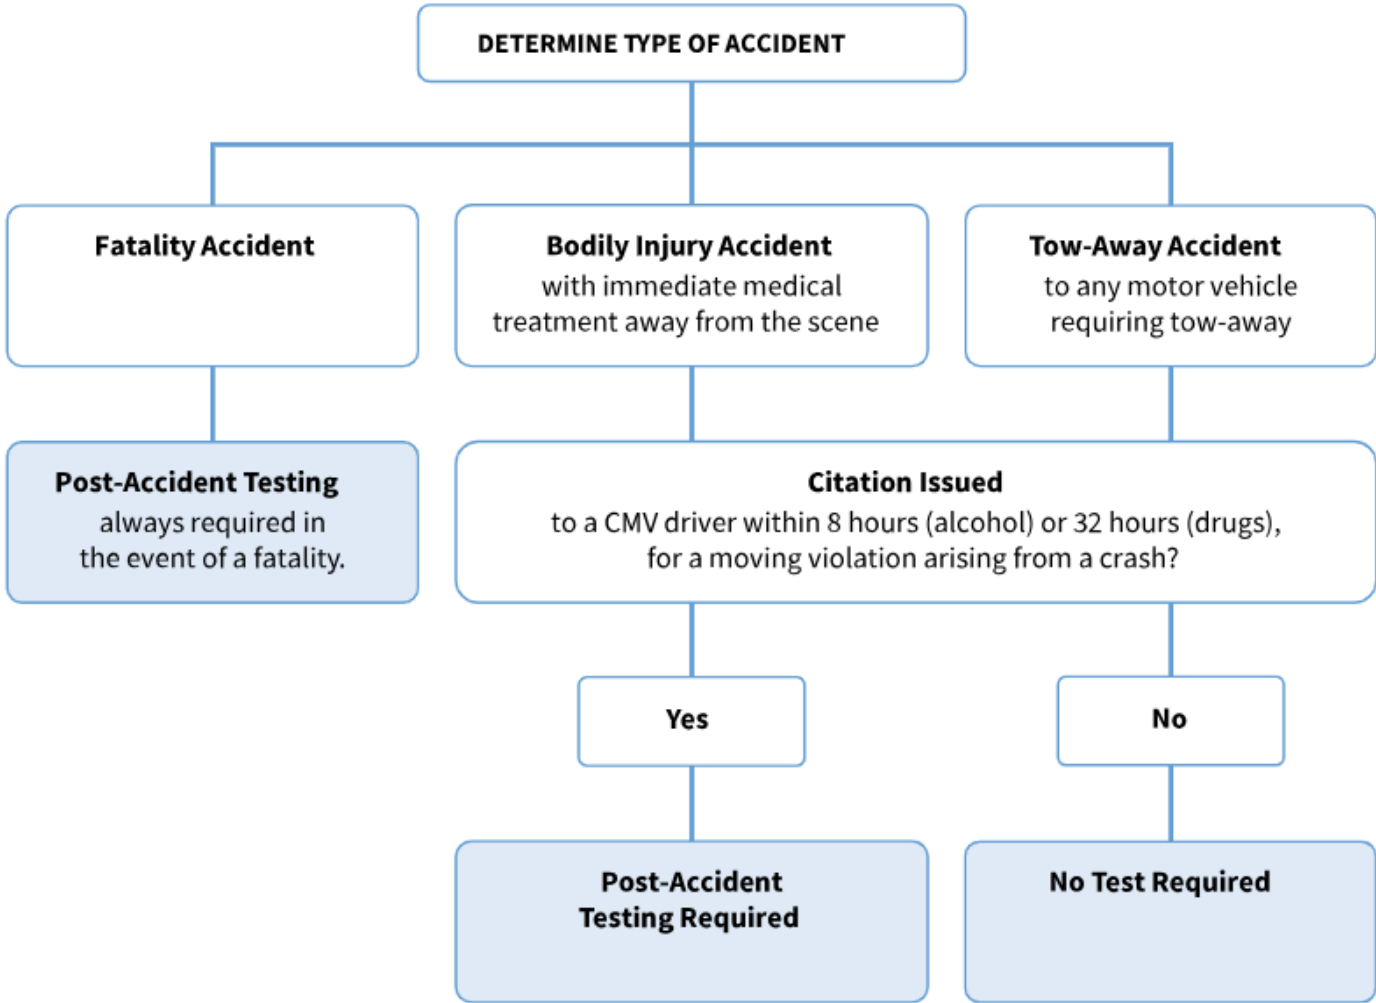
DETERMINE TYPE OF ACCIDENT

Fatality Accident

Bodily Injury Accident
with immediate medical treatment away from the scene

Tow-Away Accident
to any motor vehicle requiring tow-away

Post-Accident Testing
always required in the event of a fatality.

Citation Issued
to a CMV driver within 8 hours (alcohol) or 32 hours (drugs), for a moving violation arising from a crash?

Yes

No

Post-Accident Testing Required

No Test Required